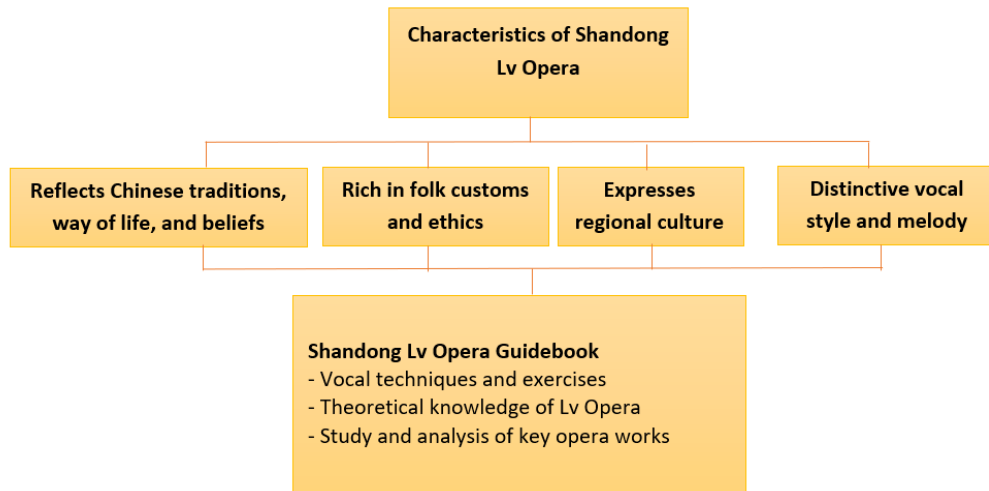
Characteristics of Shandong Lv Opera

Reflects Chinese traditions, way of life, and beliefs

Rich in folk customs and ethics

Expresses regional culture

Distinctive vocal style and melody

Shandong Lv Opera Guidebook
- Vocal techniques and exercises
- Theoretical knowledge of Lv Opera
- Study and analysis of key opera works